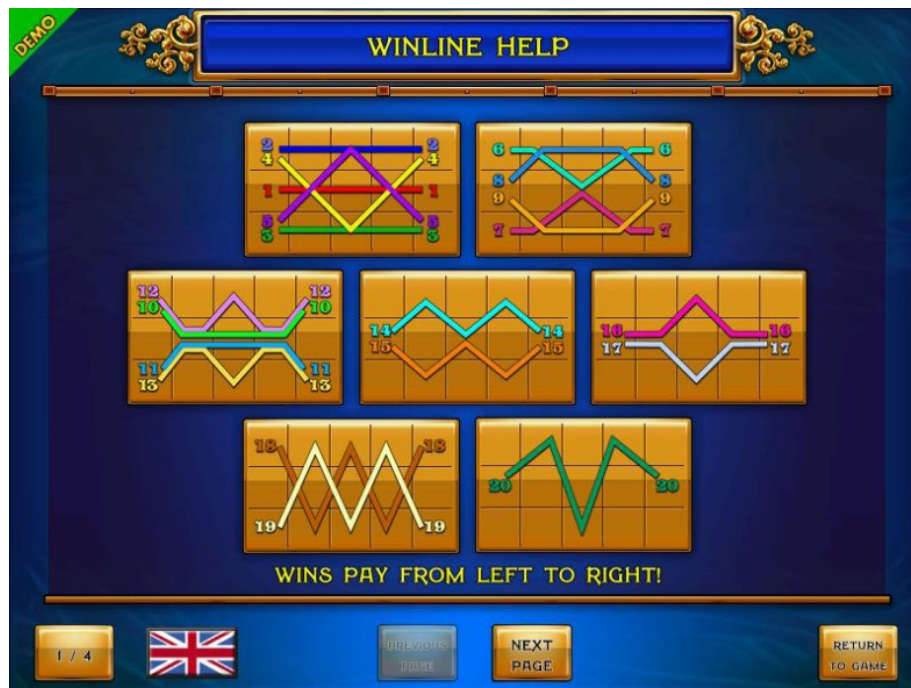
DEMO

WINLINE HELP

2 4 1 5 3 2 4 1 5 3

6 8 9 7 6 8 9 7

12 10 11 13 12 10 11 13

14 15 14 15

16 17 16 17

18 19 18 19

20 20

WINS PAY FROM LEFT TO RIGHT!

1 / 4

PREVIOUS PAGE

NEXT PAGE

RETURN TO GAME